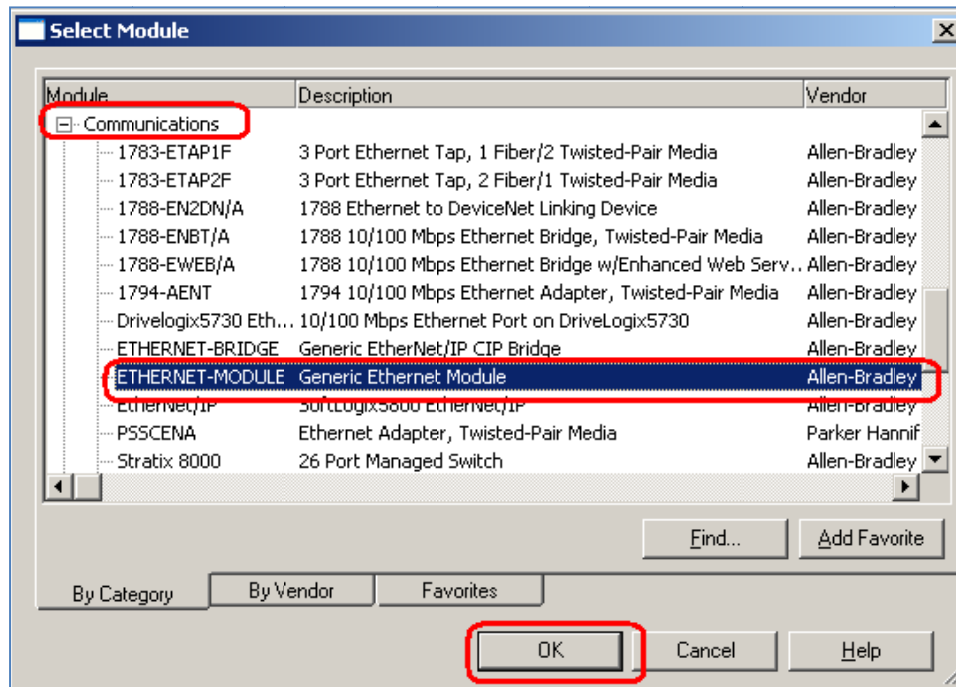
Select Module

| Module | Description | Vendor |
|---|---|---|
| ⊟ Communications | | |
| 1783-ETAP1F | 3 Port Ethernet Tap, 1 Fiber/2 Twisted-Pair Media | Allen-Bradley |
| 1783-ETAP2F | 3 Port Ethernet Tap, 2 Fiber/1 Twisted-Pair Media | Allen-Bradley |
| 1788-EN2DN/A | 1788 Ethernet to DeviceNet Linking Device | Allen-Bradley |
| 1788-ENBT/A | 1788 10/100 Mbps Ethernet Bridge, Twisted-Pair Media | Allen-Bradley |
| 1788-EWEB/A | 1788 10/100 Mbps Ethernet Bridge w/Enhanced Web Serv... | Allen-Bradley |
| 1794-AENT | 1794 10/100 Mbps Ethernet Adapter, Twisted-Pair Media | Allen-Bradley |
| Drivelogix5730 Eth... | 10/100 Mbps Ethernet Port on DriveLogix5730 | Allen-Bradley |
| ETHERNET-BRIDGE | Generic EtherNet/IP CIP Bridge | Allen-Bradley |
| ETHERNET-MODULE | Generic Ethernet Module | Allen-Bradley |
| EtherNet/IP | SoftLogix5800 EtherNet/IP | Allen-Bradley |
| PSSCENA | Ethernet Adapter, Twisted-Pair Media | Parker Hannif |
| Stratix 8000 | 26 Port Managed Switch | Allen-Bradley |

Find...
Add Favorite

By Category
By Vendor
Favorites

OK
Cancel
Help